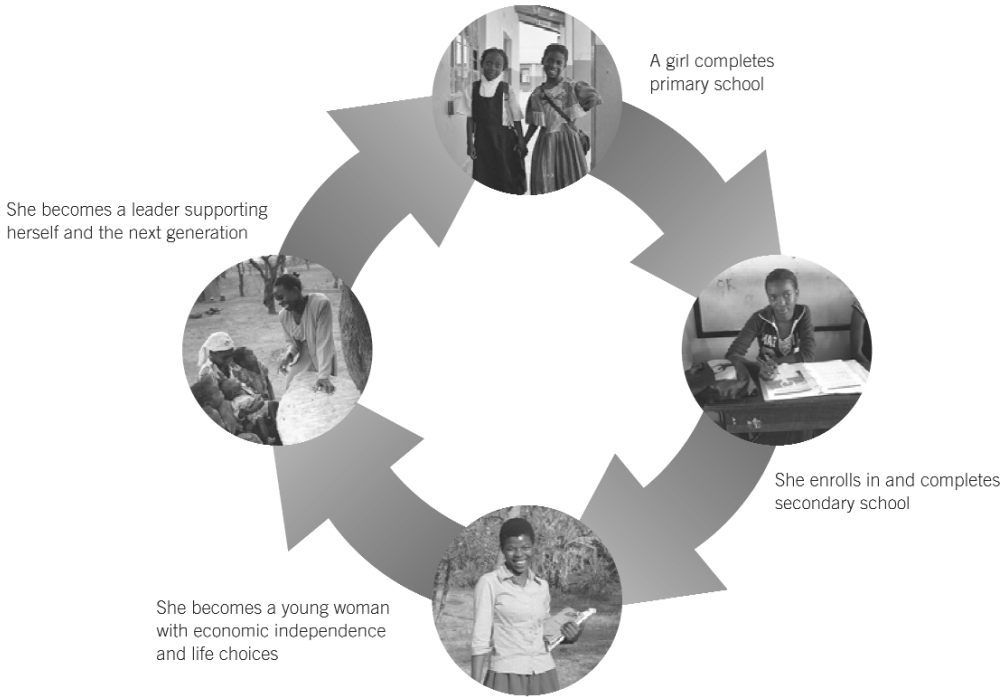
A girl completes primary school

She enrolls in and completes secondary school

She becomes a young woman with economic independence and life choices

She becomes a leader supporting herself and the next generation